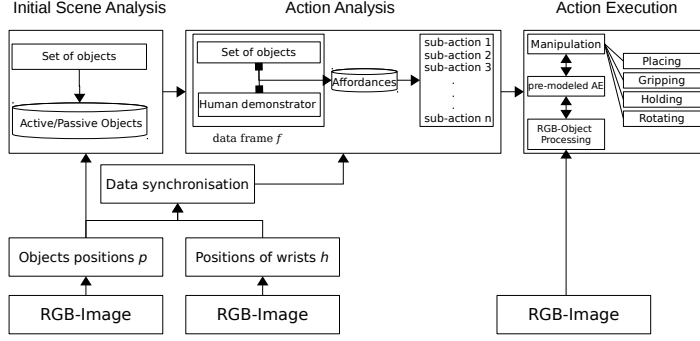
Initial Scene Analysis

Set of objects

Active/Passive Objects

Action Analysis

Set of objects

Human demonstrator

Affordances

sub-action 1
sub-action 2
sub-action 3
.
.
.
sub-action n

data frame $f$

Action Execution

Manipulation

pre-modeled AE

RGB-Object Processing

Placing

Gripping

Holding

Rotating

Data synchronisation

Objects positions $p$

Positions of wrists $h$

RGB-Image

RGB-Image

RGB-Image